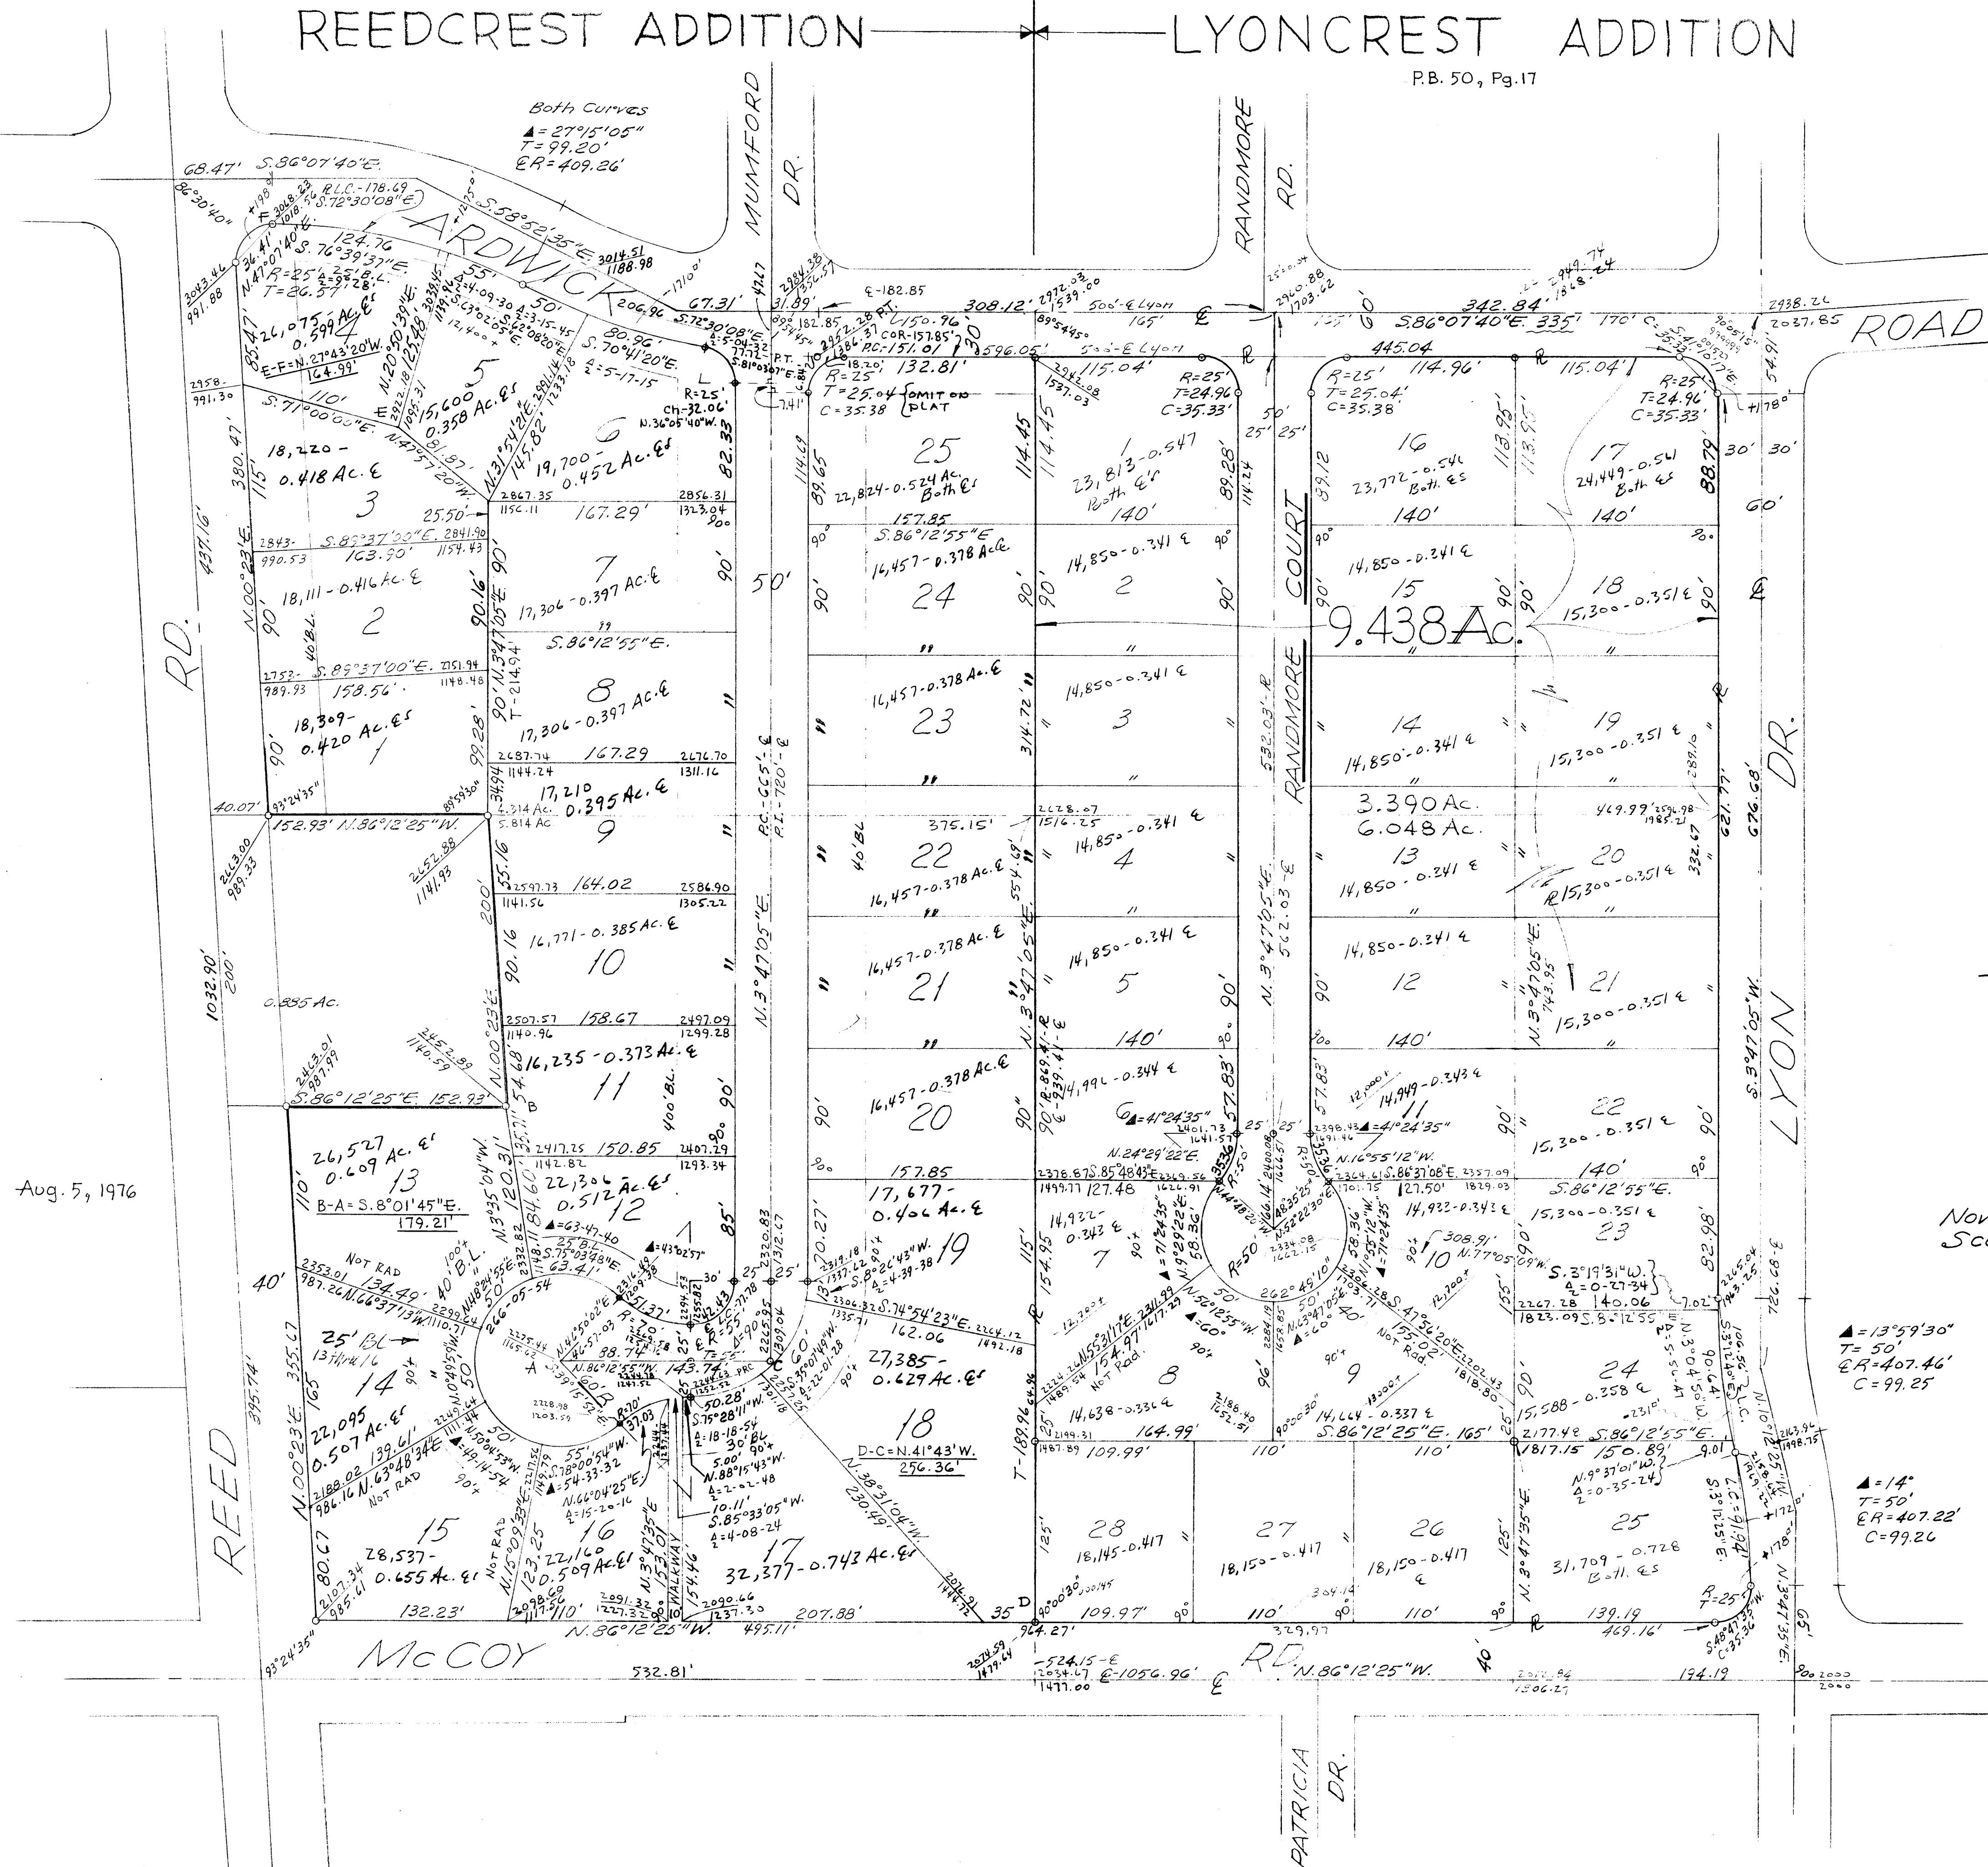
REEDCREST ADDITION — LYONCREST ADDITION

P.B. 50, Pg. 17

Both Curves
$\Delta$ = 27°15'05"
T = 99.20'
ℰR = 409.26'

68.47' S.86°07'40"E.
86°30'40"
S.58°52'35"E. 3014.51 1188.98
S.72°30'08"E.
R.L.C. - 178.69
ARDWICK
MUMFORD DR.
RANDMORE RD.
S.86°07'40"E. 335'
342.84'
445.04
308.12'
ROAD
S.76°39'37"E. 124.76
N.47°01'40"E.
R = 25' T = 26.57'
85.47'
26,075 - 0.599 Ac. ℰs
4
E-F = N.27°43'20"W. 164.99'
15,600 - 0.358 Ac. ℰs
5
19,700 - 0.452 Ac. ℰs
6
S.70°41'20"E. 80.96'
206.96
67.31'
S.72°30'08"E.
R = 25'
Ch - 32.06'
N.36°05'40"W.
82.33
18,220 - 0.418 Ac. ℰ
3
S.71°00'00"E.
110'
380.47'
115'
2958 - 991.30
437.16'
S.89°37'00"E. 163.90'
18,111 - 0.416 Ac. ℰ
2
S.89°37'00"E. 158.56'
18,309 - 0.420 Ac. ℰs
1
N.00°23'E.
90'
40'B.L.
17,306 - 0.397 Ac. ℰ
7
S.86°12'55"E.
17,306 - 0.397 Ac. ℰ
8
167.29'
167.29
90.16'
N.3°47'05"E.
T - 214.94'
99.28'
17,210 0.395 Ac. ℰ
9
2.314 Ac.
5.814 Ac
164.02
16,771 - 0.385 Ac. ℰ
10
158.67
16,235 - 0.373 Ac. ℰ
11
150.85
22,306 - 0.512 Ac. ℰs
12
RD.
152.93' N.86°12'25"W.
40.07'
93°24'35"
0.385 Ac.
1032.90'
200'
N.00°23'E.
S.86°12'25"E. 152.93'
26,527 0.609 Ac. ℰs
13
B-A = S.8°01'45"E. 179.21'
110'
Not Rad
134.49'
N.66°37'13"W. 110.71
25' BL
14
22,095 0.507 Ac. ℰs
139.61'
N.63°48'34"E.
Not Rad
15
28,537 - 0.655 Ac. ℰs
132.23'
80.67
355.67
395.74'
REED
40'
Aug. 5, 1976
16
23,221,160 - 0.509 Ac. ℰs
17
32,377 - 0.743 Ac. ℰs
WALKWAY
18
27,385 - 0.629 Ac. ℰs
D-C = N.41°43'W. 256.36'
N.38°31'04"W. 230.49'
N.86°12'25"W. 495.11'
207.88'
McCOY
532.81'
N.3°47'05"E.
50'
P.C. - 665' ℰ
P.I. - 720' ℰ
40'BL
R = 25
T = 25.04
C = 35.38
OMIT ON PLAT
132.81
25
22,824 - 0.524 Ac. Both ℰs
157.85
S.86°12'55"E.
16,457 - 0.378 Ac. ℰ
24
16,457 - 0.378 Ac. ℰ
23
375.15'
22
16,457 - 0.378 Ac. ℰ
21
16,457 - 0.378 Ac. ℰ
20
16,457 - 0.378 Ac. ℰ
157.85
17,677 - 0.406 Ac. ℰ
19
S.74°54'23"E.
162.06
115.04'
R = 25' T = 24.96' C = 35.33'
1
23,813 - 0.547 Both ℰs
140'
14,850 - 0.341 ℰ
2
14,850 - 0.341 ℰ
3
14,850 - 0.341 ℰ
4
14,850 - 0.341 ℰ
5
140'
14,996 - 0.344 ℰ
6
$\Delta$ = 41°24'35"
14,932 - 0.343 ℰ
7
8
14,638 - 0.336 ℰ
164.99'
Not Rad.
R = 50'
9
14,669 - 0.337 ℰ
10
14,932 - 0.343 ℰ
11
14,949 - 0.343 ℰ
S.86°12'25"E. 165'
262°45'10"
RANDMORE COURT
9.438 Ac.
3.390 Ac.
6.048 Ac.
R = 25' T = 25.04' C = 35.38
114.96'
16
23,772 - 0.546 Both ℰs
140'
14,850 - 0.341 ℰ
15
14
14,850 - 0.341 ℰ
13
14,850 - 0.341 ℰ
12
14,850 - 0.341 ℰ
140'
115.04'
R = 25' T = 24.96' C = 35.33'
17
24,449 - 0.561 Both ℰs
140'
18
15,300 - 0.351 ℰ
19
15,300 - 0.351 ℰ
20
15,300 - 0.351 ℰ
21
15,300 - 0.351 ℰ
22
15,300 - 0.351 ℰ
140'
S.86°12'55"E.
23
15,300 - 0.351 ℰ
S.3°19'31"W.
140.06
24
15,588 - 0.358 ℰ
150.89'
25
31,709 - 0.728 Both ℰs
139.19
469.16'
LYON DR.
S.3°47'05"W.
676.68'
621.77'
88.79'
28
18,145 - 0.417
109.99'
109.97'
27
18,150 - 0.417
26
18,150 - 0.417 ℰ
110'
110'
110'
329.97
N.86°12'25"W.
RD.
PATRICIA DR.
194.19
-524.15 - ℰ
ℰ - 1056.96'
$\Delta$ = 13°59'30"
T = 50'
ℰR = 407.46'
C = 99.25
$\Delta$ = 14°
T = 50'
ℰR = 407.22'
C = 99.26
Nov
Sc